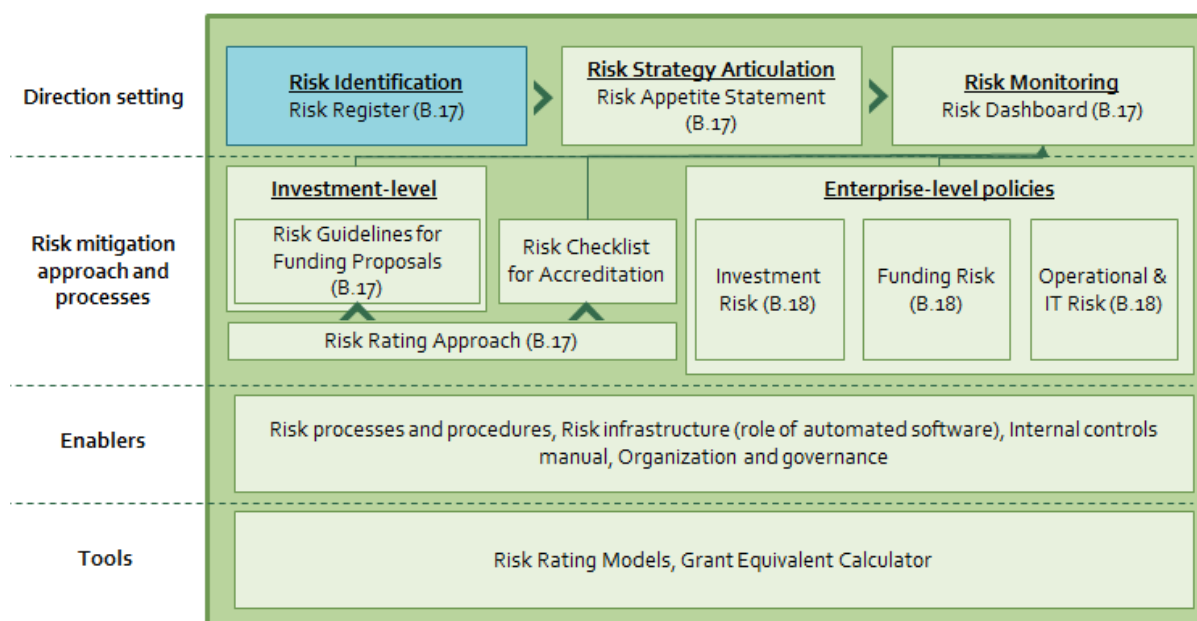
Direction setting

Risk Identification
Risk Register (B.17)

Risk Strategy Articulation
Risk Appetite Statement (B.17)

Risk Monitoring
Risk Dashboard (B.17)

Risk mitigation approach and processes

Investment-level

Risk Guidelines for Funding Proposals (B.17)

Risk Checklist for Accreditation

Risk Rating Approach (B.17)

Enterprise-level policies

Investment Risk (B.18)

Funding Risk (B.18)

Operational & IT Risk (B.18)

Enablers

Risk processes and procedures, Risk infrastructure (role of automated software), Internal controls manual, Organization and governance

Tools

Risk Rating Models, Grant Equivalent Calculator